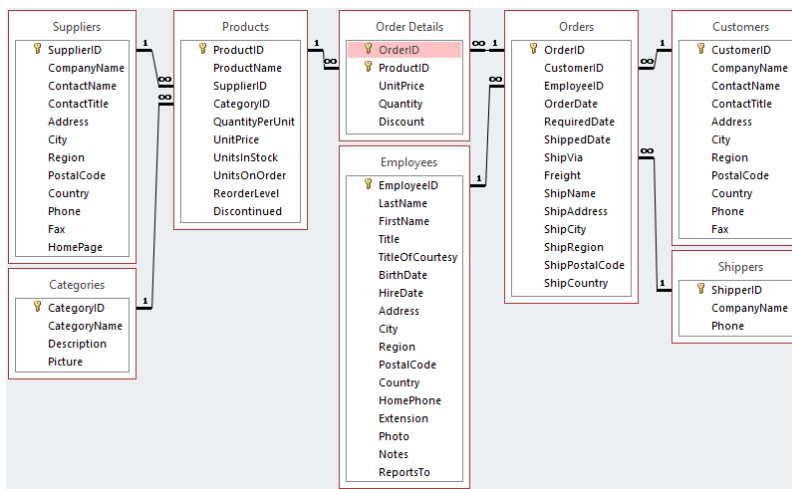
Suppliers
SupplierID
CompanyName
ContactName
ContactTitle
Address
City
Region
PostalCode
Country
Phone
Fax
HomePage

Categories
CategoryID
CategoryName
Description
Picture

Products
ProductID
ProductName
SupplierID
CategoryID
QuantityPerUnit
UnitPrice
UnitsInStock
UnitsOnOrder
ReorderLevel
Discontinued

Order Details
OrderID
ProductID
UnitPrice
Quantity
Discount

Employees
EmployeeID
LastName
FirstName
Title
TitleOfCourtesy
BirthDate
HireDate
Address
City
Region
PostalCode
Country
HomePhone
Extension
Photo
Notes
ReportsTo

Orders
OrderID
CustomerID
EmployeeID
OrderDate
RequiredDate
ShippedDate
ShipVia
Freight
ShipName
ShipAddress
ShipCity
ShipRegion
ShipPostalCode
ShipCountry

Customers
CustomerID
CompanyName
ContactName
ContactTitle
Address
City
Region
PostalCode
Country
Phone
Fax

Shippers
ShipperID
CompanyName
Phone

1
∞
∞
1
1
∞
∞
1
∞
1
∞
1
∞
1